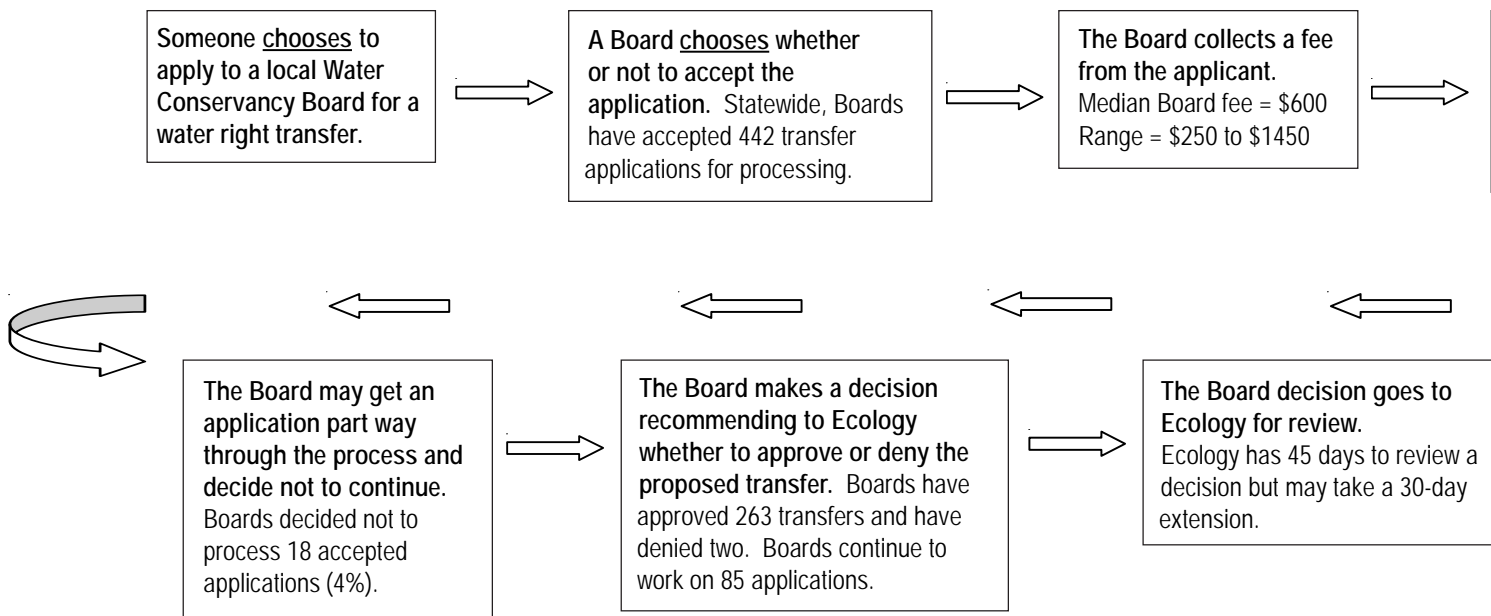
Someone chooses to apply to a local Water Conservancy Board for a water right transfer.

A Board chooses whether or not to accept the application. Statewide, Boards have accepted 442 transfer applications for processing.

The Board collects a fee from the applicant.
Median Board fee = \$600
Range = \$250 to \$1450

The Board may get an application part way through the process and decide not to continue. Boards decided not to process 18 accepted applications (4%).

The Board makes a decision recommending to Ecology whether to approve or deny the proposed transfer. Boards have approved 263 transfers and have denied two. Boards continue to work on 85 applications.

The Board decision goes to Ecology for review.
Ecology has 45 days to review a decision but may take a 30-day extension.